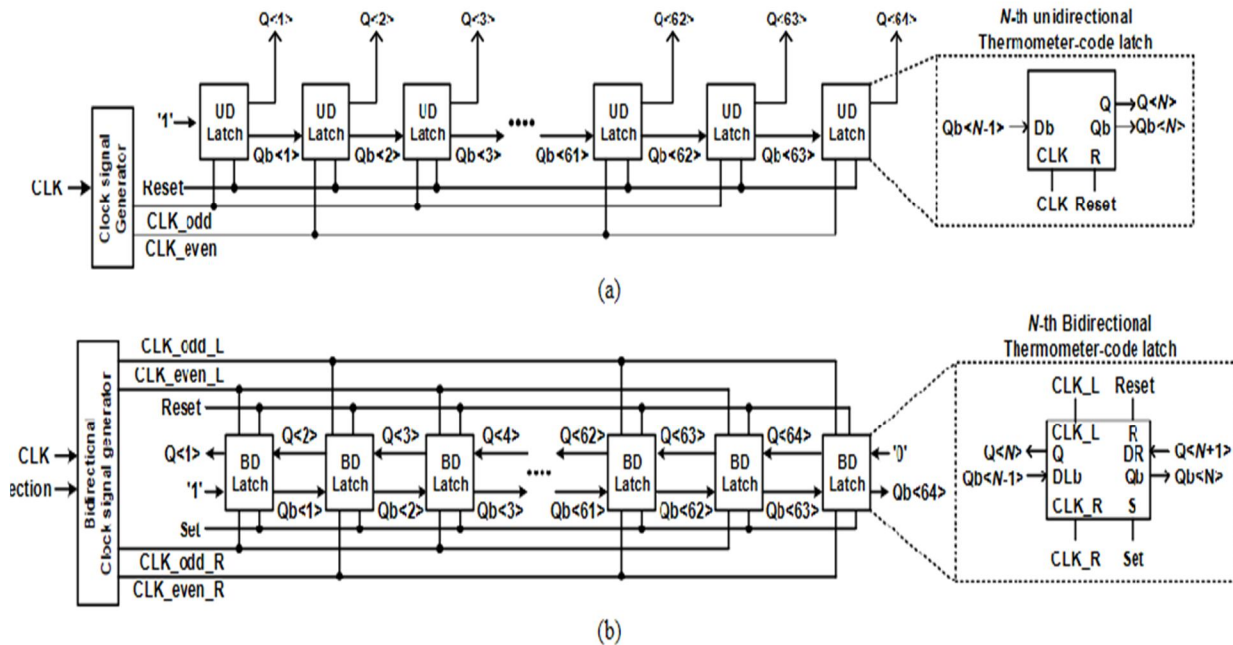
Q<1> Q<2> Q<3> Q<62> Q<63> Q<64>

N-th unidirectional Thermometer-code latch

'1'

UD Latch UD Latch UD Latch •••• UD Latch UD Latch UD Latch

Qb<1> Qb<2> Qb<3> Qb<61> Qb<62> Qb<63>

Qb<N-1> Db Q Qb CLK R Q<N> Qb<N>

CLK Reset

CLK

Clock signal Generator

Reset

CLK_odd

CLK_even

(a)

N-th Bidirectional Thermometer-code latch

CLK_odd_L

CLK_even_L

Reset

CLK

ection

Bidirectional Clock signal generator

Q<1> Q<2> Q<3> Q<4> Q<62> Q<63> Q<64>

BD Latch BD Latch BD Latch •••• BD Latch BD Latch BD Latch

'0'

'1'

Qb<1> Qb<2> Qb<3> Qb<61> Qb<62> Qb<63> Qb<64>

Set

CLK_odd_R

CLK_even_R

CLK_L Reset

CLK_L R

Q<N> Q DR Q<N+1>

Qb<N-1> DLb Qb Qb<N>

CLK_R S

CLK_R Set

(b)